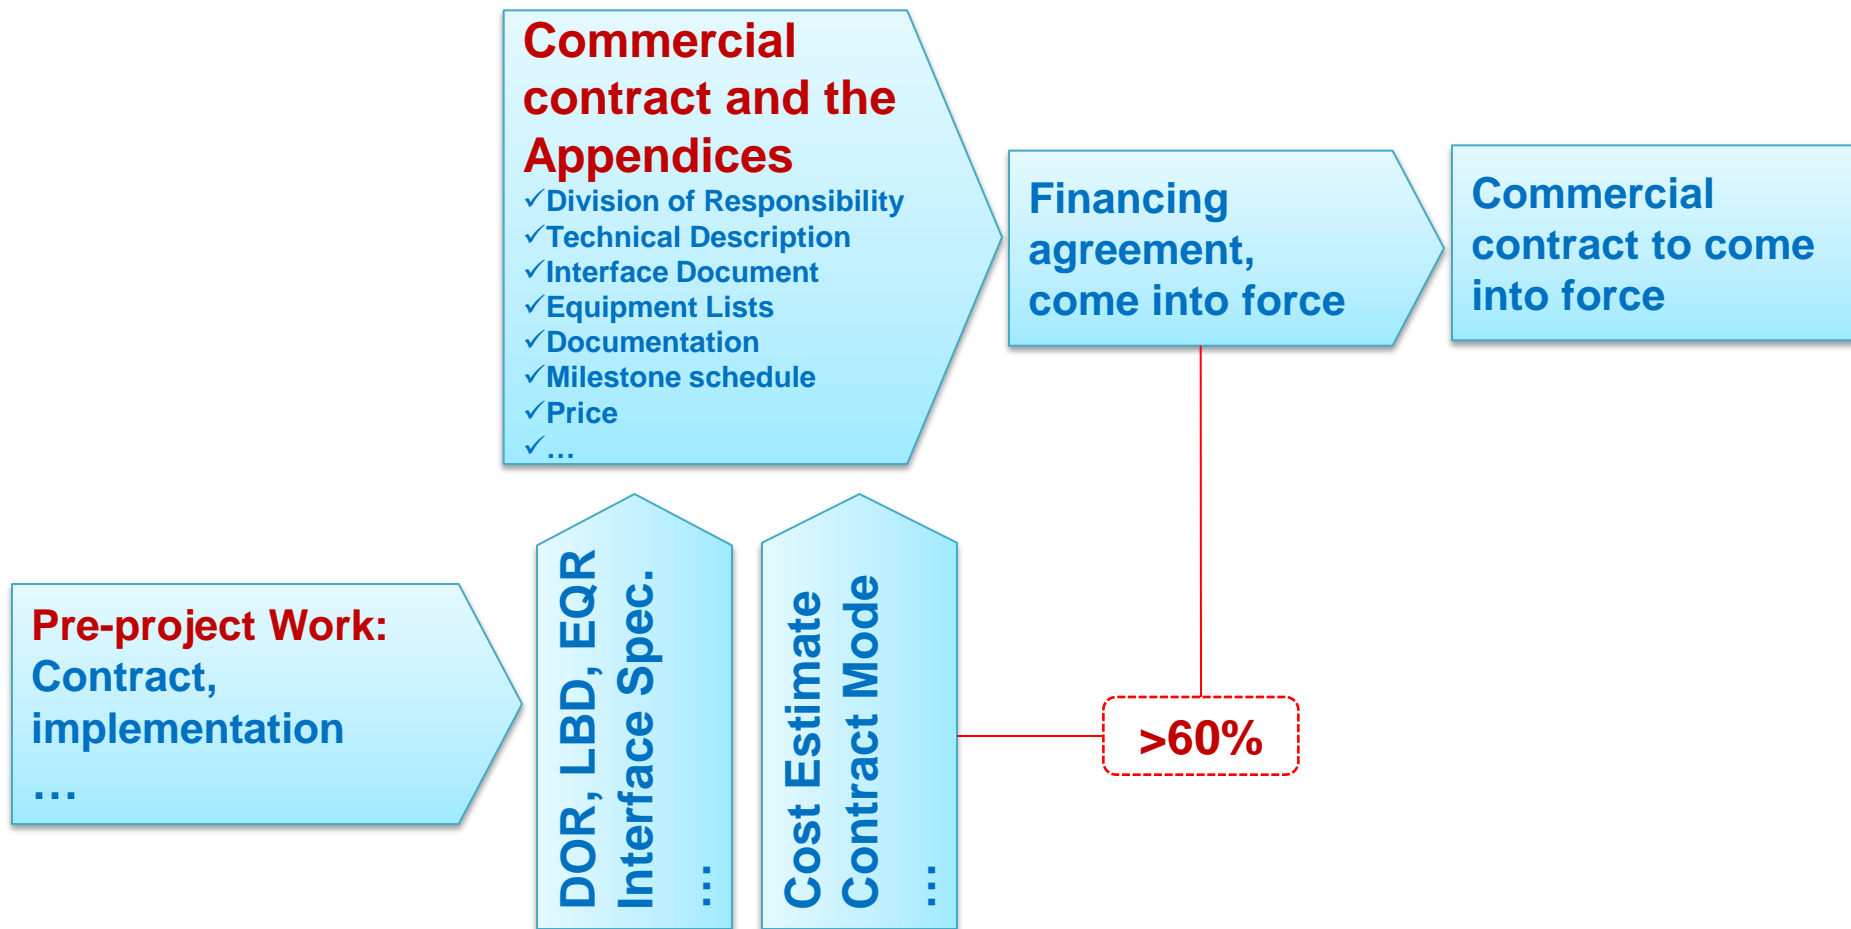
Commercial contract and the Appendices
✓Division of Responsibility
✓Technical Description
✓Interface Document
✓Equipment Lists
✓Documentation
✓Milestone schedule
✓Price
✓…

Financing agreement, come into force

Commercial contract to come into force

Pre-project Work:
Contract, implementation
…

DOR, LBD, EQR
Interface Spec.
…

Cost Estimate
Contract Mode
…

>60%